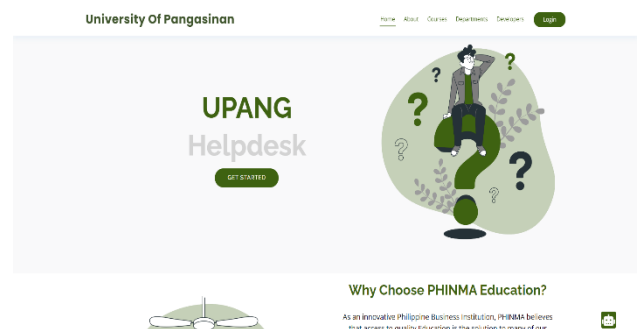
University Of Pangasinan

Home About Courses Departments Developers Login

UPANG
Helpdesk

GET STARTED

Why Choose PHINMA Education?

As an innovative Philippine Business Institution, PHINMA believes that access to quality Education is the solution to many of our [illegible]